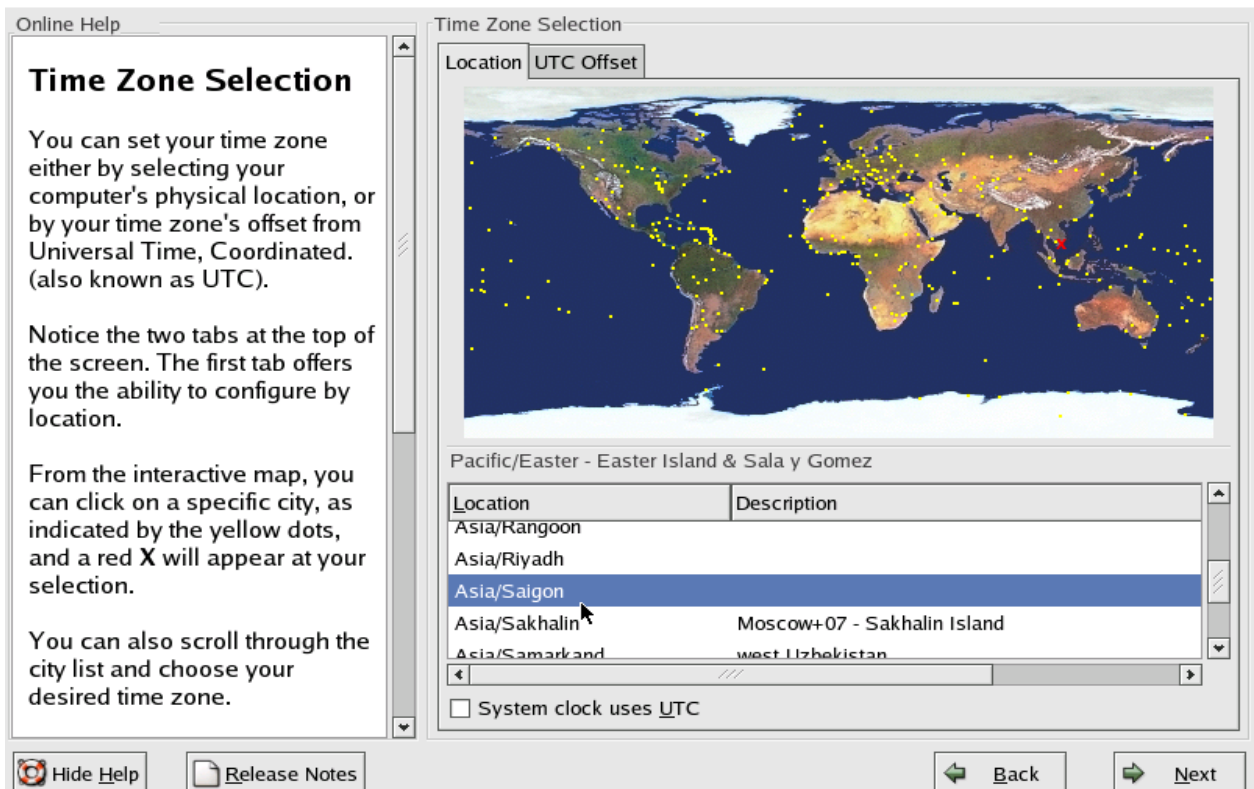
Online Help

Time Zone Selection

You can set your time zone either by selecting your computer's physical location, or by your time zone's offset from Universal Time, Coordinated. (also known as UTC).

Notice the two tabs at the top of the screen. The first tab offers you the ability to configure by location.

From the interactive map, you can click on a specific city, as indicated by the yellow dots, and a red **X** will appear at your selection.

You can also scroll through the city list and choose your desired time zone.

Time Zone Selection

Location | UTC Offset

Pacific/Easter - Easter Island & Sala y Gomez

| Location | Description |
|---|---|
| Asia/Rangoon | |
| Asia/Riyadh | |
| Asia/Saigon | |
| Asia/Sakhalin | Moscow+07 - Sakhalin Island |
| Asia/Samarkand | west Uzbekistan |

System clock uses UTC

Hide Help | Release Notes | Back | Next